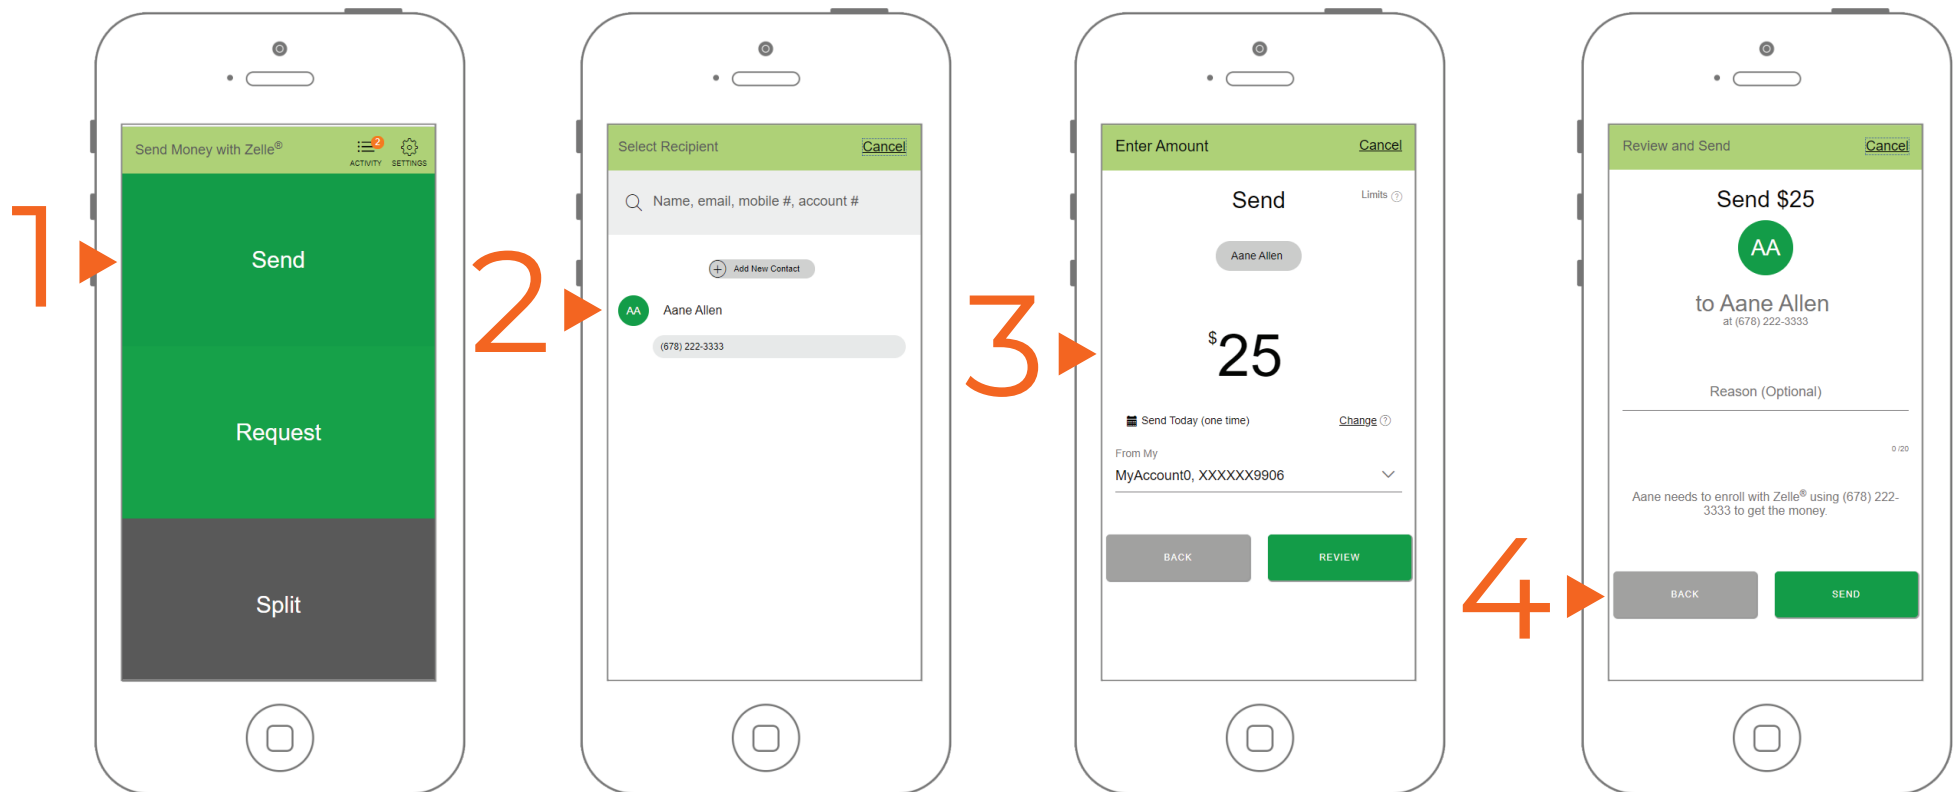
1

Send Money with Zelle®

2
ACTIVITY

SETTINGS

Send

Request

Split

2

Select Recipient

Cancel

Name, email, mobile #, account #

Add New Contact

AA

Aane Allen

(678) 222-3333

3

Enter Amount

Cancel

Send

Limits

Aane Allen

$25

Send Today (one time)

Change

From My

MyAccount0, XXXXXX9906

BACK

REVIEW

4

Review and Send

Cancel

Send $25

AA

to Aane Allen

at (678) 222-3333

Reason (Optional)

0 /20

Aane needs to enroll with Zelle® using (678) 222-3333 to get the money.

BACK

SEND